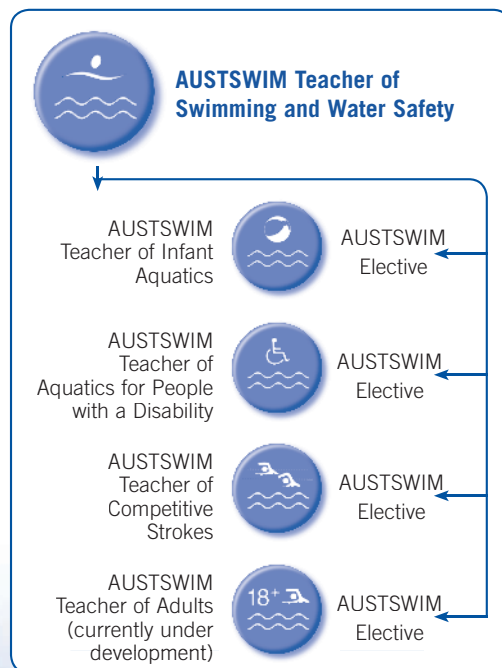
AUSTSWIM Teacher of Swimming and Water Safety

AUSTSWIM Teacher of Infant Aquatics

AUSTSWIM Elective

AUSTSWIM Teacher of Aquatics for People with a Disability

AUSTSWIM Elective

AUSTSWIM Teacher of Competitive Strokes

AUSTSWIM Elective

AUSTSWIM Teacher of Adults (currently under development)

18+

AUSTSWIM Elective